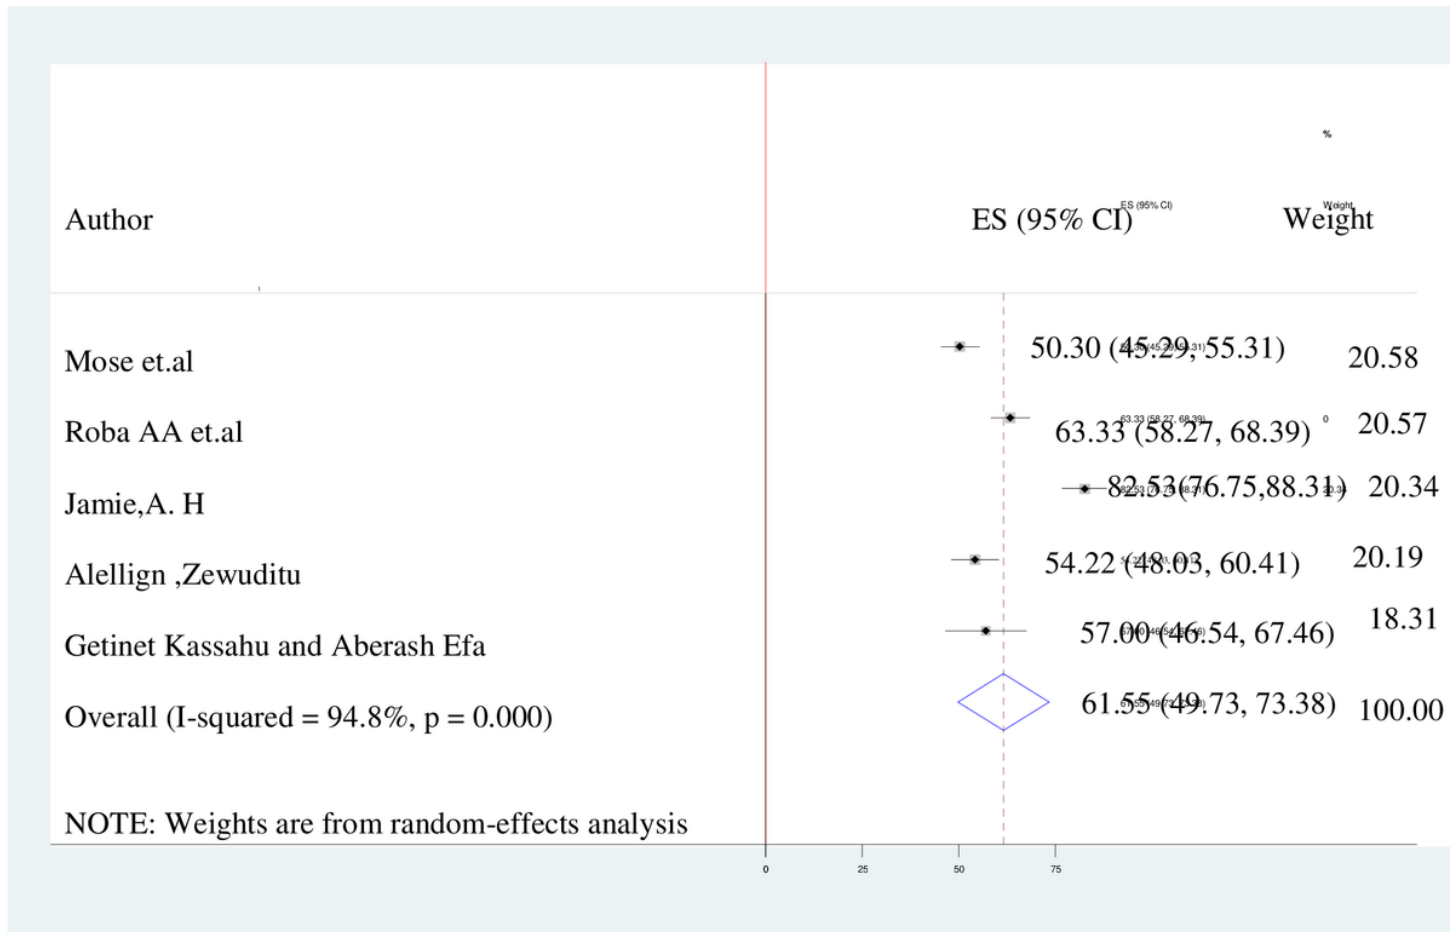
%

Author

ES (95% CI)

Weight

ES (95% CI)

Weight

Mose et.al

50.30 (45.29, 55.31)

20.58

Roba AA et.al

63.33 (58.27, 68.39)

20.57

Jamie,A. H

82.53(76.75,88.31)

20.34

Alellign ,Zewuditu

54.22 (48.03, 60.41)

20.19

Getinet Kassahu and Aberash Efa

57.00 (46.54, 67.46)

18.31

Overall (I-squared = 94.8%, p = 0.000)

61.55 (49.73, 73.38)

100.00

NOTE: Weights are from random-effects analysis

0

25

50

75